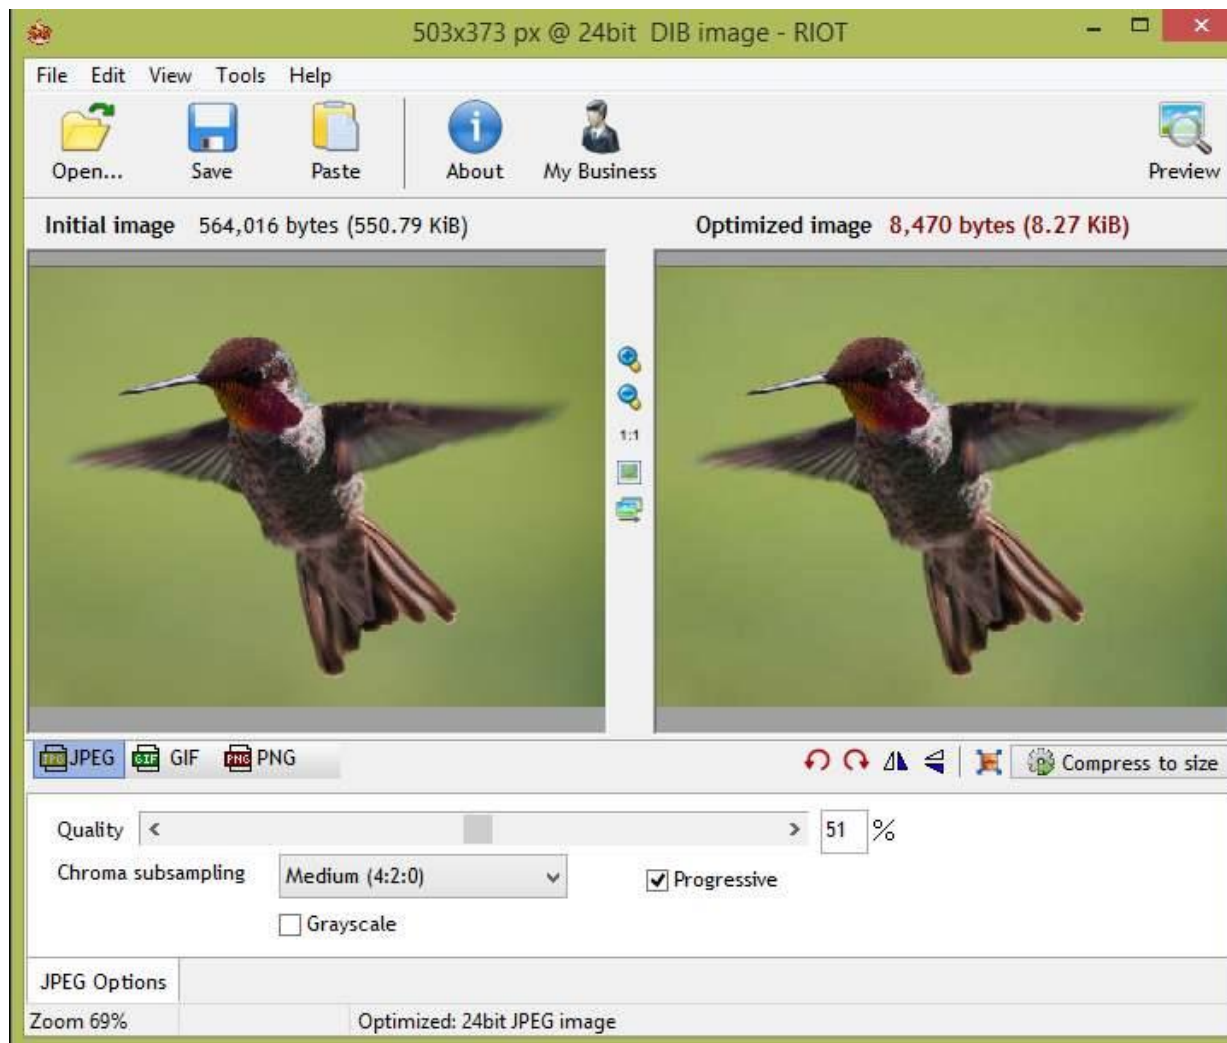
503x373 px @ 24bit DIB image - RIOT

File Edit View Tools Help

Open... Save Paste About My Business Preview

Initial image 564,016 bytes (550.79 KiB)

Optimized image 8,470 bytes (8.27 KiB)

1:1

JPEG GIF PNG

Compress to size

Quality < > 51 %

Chroma subsampling Medium (4:2:0)

Progressive

Grayscale

JPEG Options

Zoom 69% Optimized: 24bit JPEG image